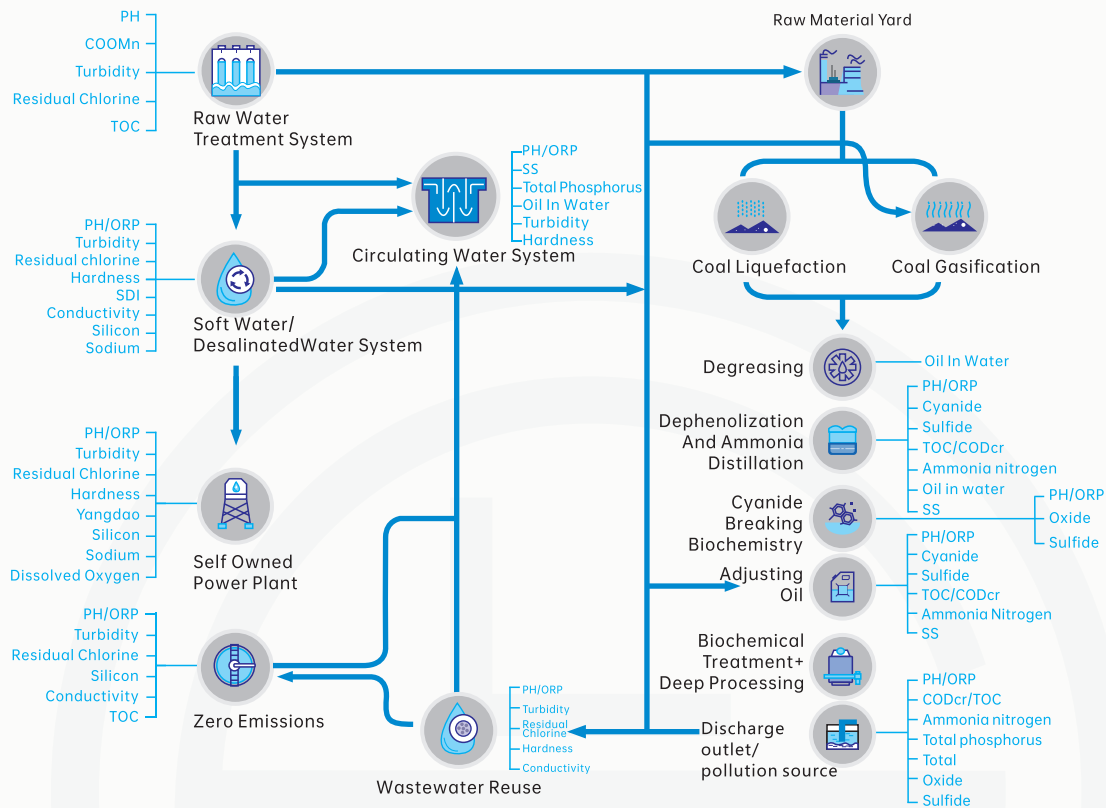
PH
COOMn
Turbidity
Residual Chlorine
TOC

Raw Water Treatment System

Raw Material Yard

PH/ORP
SS
Total Phosphorus
Oil In Water
Turbidity
Hardness

Circulating Water System

PH/ORP
Turbidity
Residual chlorine
Hardness
SDI
Conductivity
Silicon
Sodium

Soft Water/ DesalinatedWater System

Coal Liquefaction

Coal Gasification

Degreasing

Oil In Water

Dephenolization And Ammonia Distillation

PH/ORP
Cyanide
Sulfide
TOC/CODcr
Ammonia nitrogen
Oil in water
SS

PH/ORP
Turbidity
Residual Chlorine
Hardness
Yangdao
Silicon
Sodium
Dissolved Oxygen

Self Owned Power Plant

Cyanide Breaking Biochemistry

PH/ORP
Oxide
Sulfide

Adjusting Oil

PH/ORP
Cyanide
Sulfide
TOC/CODcr
Ammonia Nitrogen
SS

PH/ORP
Turbidity
Residual Chlorine
Silicon
Conductivity
TOC

Zero Emissions

Biochemical Treatment+ Deep Processing

PH/ORP
Turbidity
Residual Chlorine
Hardness
Conductivity

Wastewater Reuse

Discharge outlet/ pollution source

PH/ORP
CODcr/TOC
Ammonia nitrogen
Total phosphorus
Total
Oxide
Sulfide